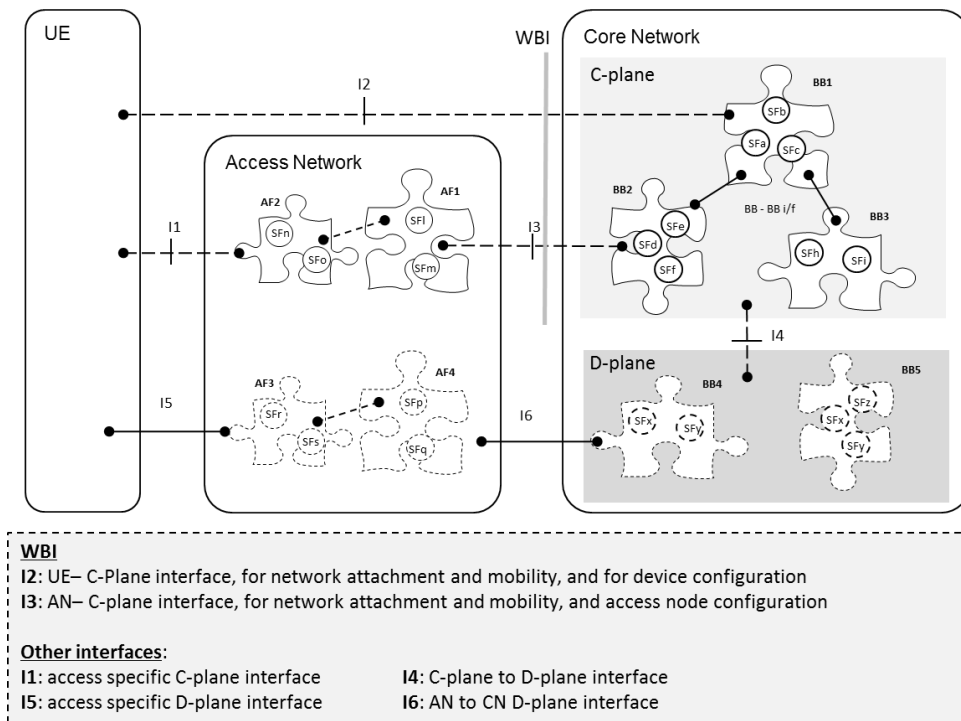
UE

WBI

Core Network

C-plane

I2

BB1

SFb

Access Network

SFa

SFc

AF2

AF1

SFl

SFn

I1

BB2

SFe

BB - BB i/f

I3

BB3

SFo

SFd

SFm

SFh

SFi

SFf

I4

D-plane

AF3

AF4

BB4

BB5

SFz

SFp

SFr

I5

I6

SFx

SFx

SFy

SFs

SFq

SFy

WBI

I2: UE– C-Plane interface, for network attachment and mobility, and for device configuration

I3: AN– C-plane interface, for network attachment and mobility, and access node configuration

Other interfaces:

I1: access specific C-plane interface

I4: C-plane to D-plane interface

I5: access specific D-plane interface

I6: AN to CN D-plane interface